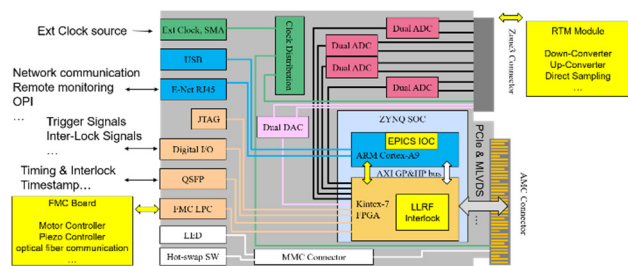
Ext Clock source
Ext Clock, SMA
Clock Distribution
Dual ADC
Dual ADC
Dual ADC
Dual ADC
Zone3 Connector
RTM Module
Down-Converter
Up-Converter
Direct Sampling
...
Network communication
Remote monitoring
OPI
...
USB
E-Net RJ45
Trigger Signals
Inter-Lock Signals
...
JTAG
Dual DAC
ZYNQ SOC
EPICS IOC
ARM Cortex-A9
Digital I/O
AXI GP&HP bus
PCIe & MLVDS
AMC Connector
Timing & Interlock
Timestamp...
QSFP
FMC Board
Motor Controller
Piezo Controller
optical fiber communication
...
FMC LPC
Kintex-7
FPGA
LLRF
Interlock
LED
Hot-swap SW
MMC Connector